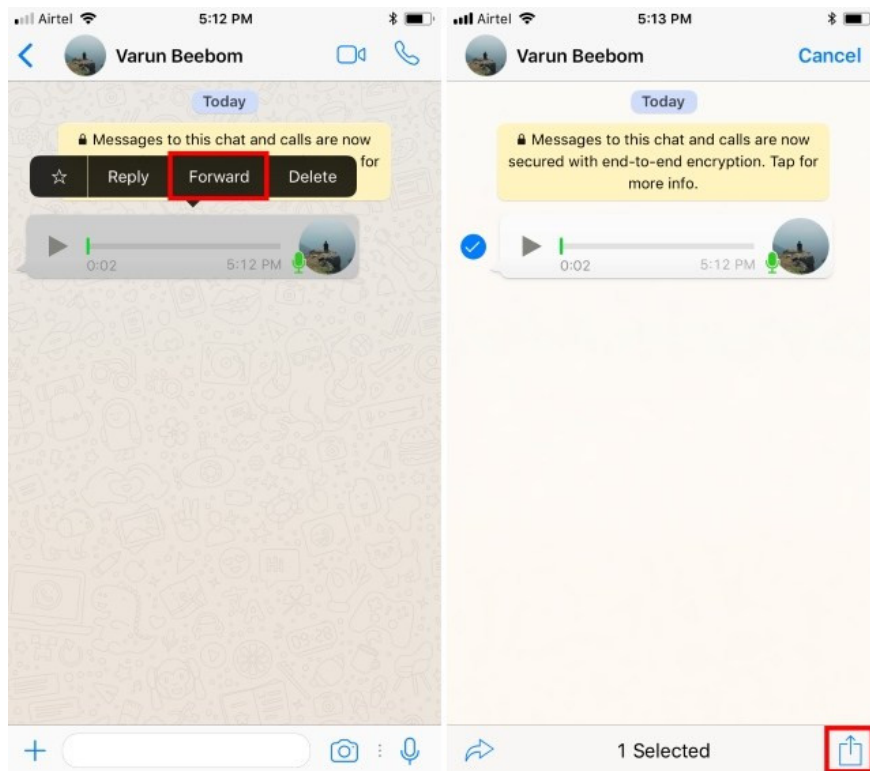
Airtel 5:12 PM

Varun Beebom

Today

Messages to this chat and calls are now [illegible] for

☆ Reply Forward Delete

0:02 5:12 PM

Airtel 5:13 PM

Varun Beebom Cancel

Today

Messages to this chat and calls are now secured with end-to-end encryption. Tap for more info.

0:02 5:12 PM

1 Selected